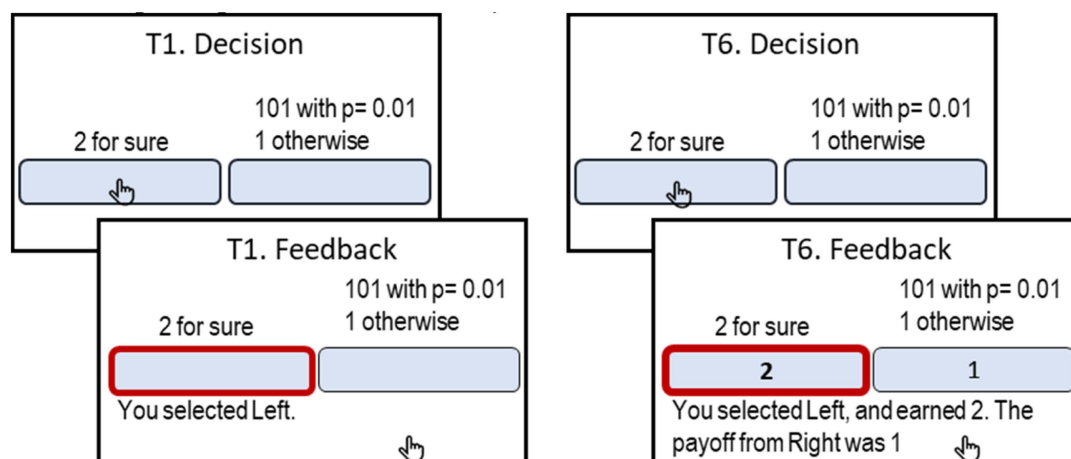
T1. Decision

2 for sure

101 with p= 0.01
1 otherwise

T1. Feedback

2 for sure

101 with p= 0.01
1 otherwise

You selected Left.

T6. Decision

2 for sure

101 with p= 0.01
1 otherwise

T6. Feedback

2 for sure

101 with p= 0.01
1 otherwise

2

1

You selected Left, and earned 2. The payoff from Right was 1